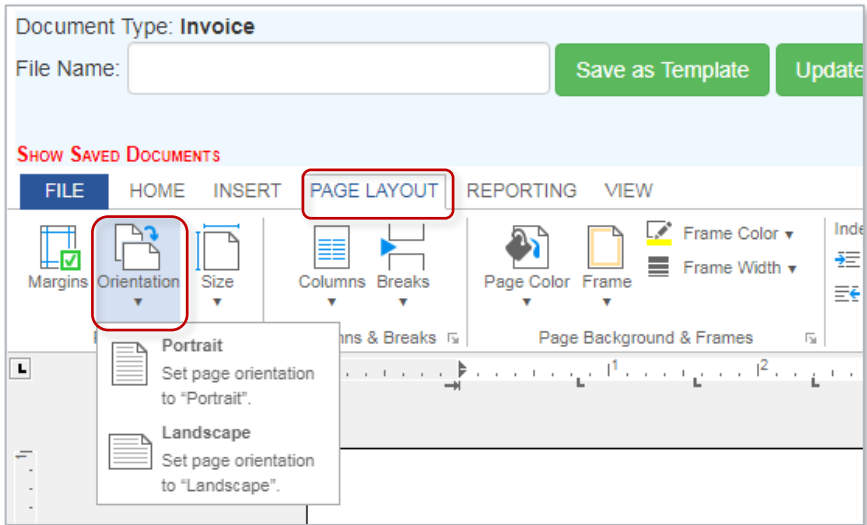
Document Type: Invoice
File Name:
Save as Template
Update

Show Saved Documents

FILE HOME INSERT PAGE LAYOUT REPORTING VIEW

Margins
Orientation
Size
Columns
Breaks
Page Color
Frame
Frame Color
Frame Width
Inde

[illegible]nns & Breaks
Page Background & Frames

Portrait
Set page orientation to "Portrait".

Landscape
Set page orientation to "Landscape".

1
2